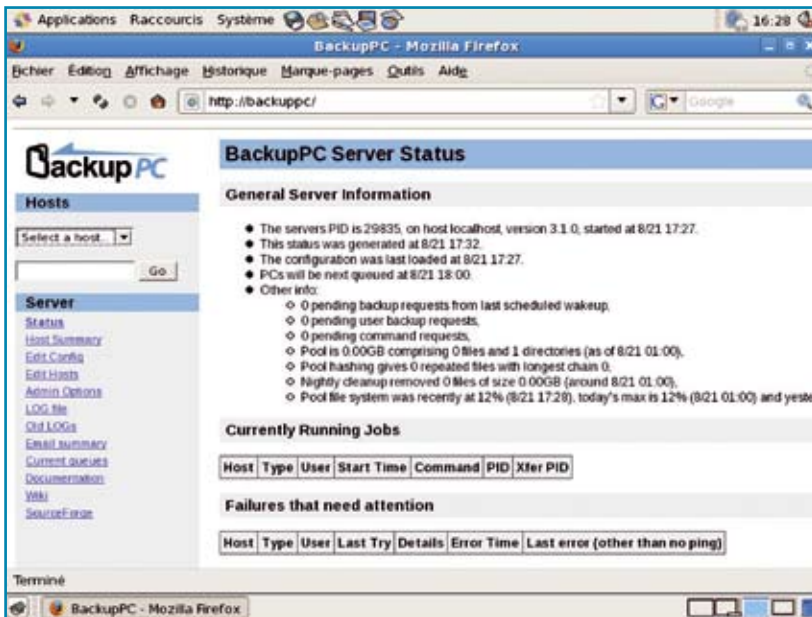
Applications Raccourcis Système 16:28

BackupPC - Mozilla Firefox

Fichier Édition Affichage Historique Marque-pages Outils Aide

http://backuppc/

Google

BackupPC

Hosts

Select a host...

Go

Server

Status
Host Summary
Edit Config
Edit Hosts
Admin Options
LOG file
Old LOGs
Email summary
Current queues
Documentation
Wiki
SourceForge

BackupPC Server Status

General Server Information

- The servers PID is 29835, on host localhost, version 3.1.0, started at 8/21 17:27.
- This status was generated at 8/21 17:32.
- The configuration was last loaded at 8/21 17:27.
- PCs will be next queued at 8/21 18:00.
- Other info:
  - 0 pending backup requests from last scheduled wakeup,
  - 0 pending user backup requests,
  - 0 pending command requests,
  - Pool is 0.00GB comprising 0 files and 1 directories (as of 8/21 01:00),
  - Pool hashing gives 0 repeated files with longest chain 0,
  - Nightly cleanup removed 0 files of size 0.00GB (around 8/21 01:00),
  - Pool file system was recently at 12% (8/21 17:28), today's max is 12% (8/21 01:00) and yeste

Currently Running Jobs

| Host | Type | User | Start Time | Command | PID | Xfer PID |
|---|---|---|---|---|---|---|

Failures that need attention

| Host | Type | User | Last Try | Details | Error Time | Last error (other than no ping) |
|---|---|---|---|---|---|---|

Terminé

BackupPC - Mozilla Firefox